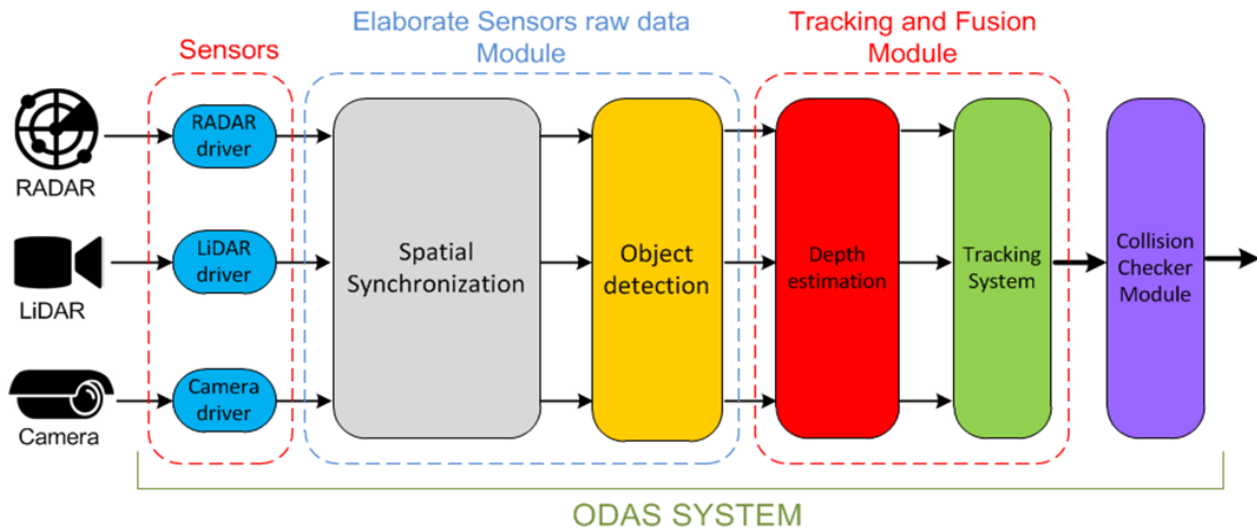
Sensors

Elaborate Sensors raw data Module

Tracking and Fusion Module

RADAR

RADAR driver

LiDAR

LiDAR driver

Camera

Camera driver

Spatial Synchronization

Object detection

Depth estimation

Tracking System

Collision Checker Module

ODAS SYSTEM